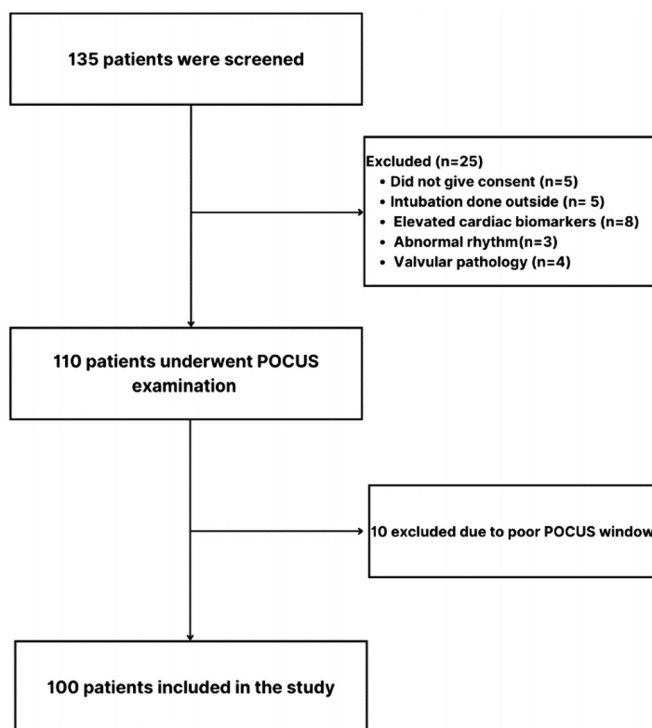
135 patients were screened

Excluded (n=25)
• Did not give consent (n=5)
• Intubation done outside (n= 5)
• Elevated cardiac biomarkers (n=8)
• Abnormal rhythm(n=3)
• Valvular pathology (n=4)

110 patients underwent POCUS examination

10 excluded due to poor POCUS window

100 patients included in the study